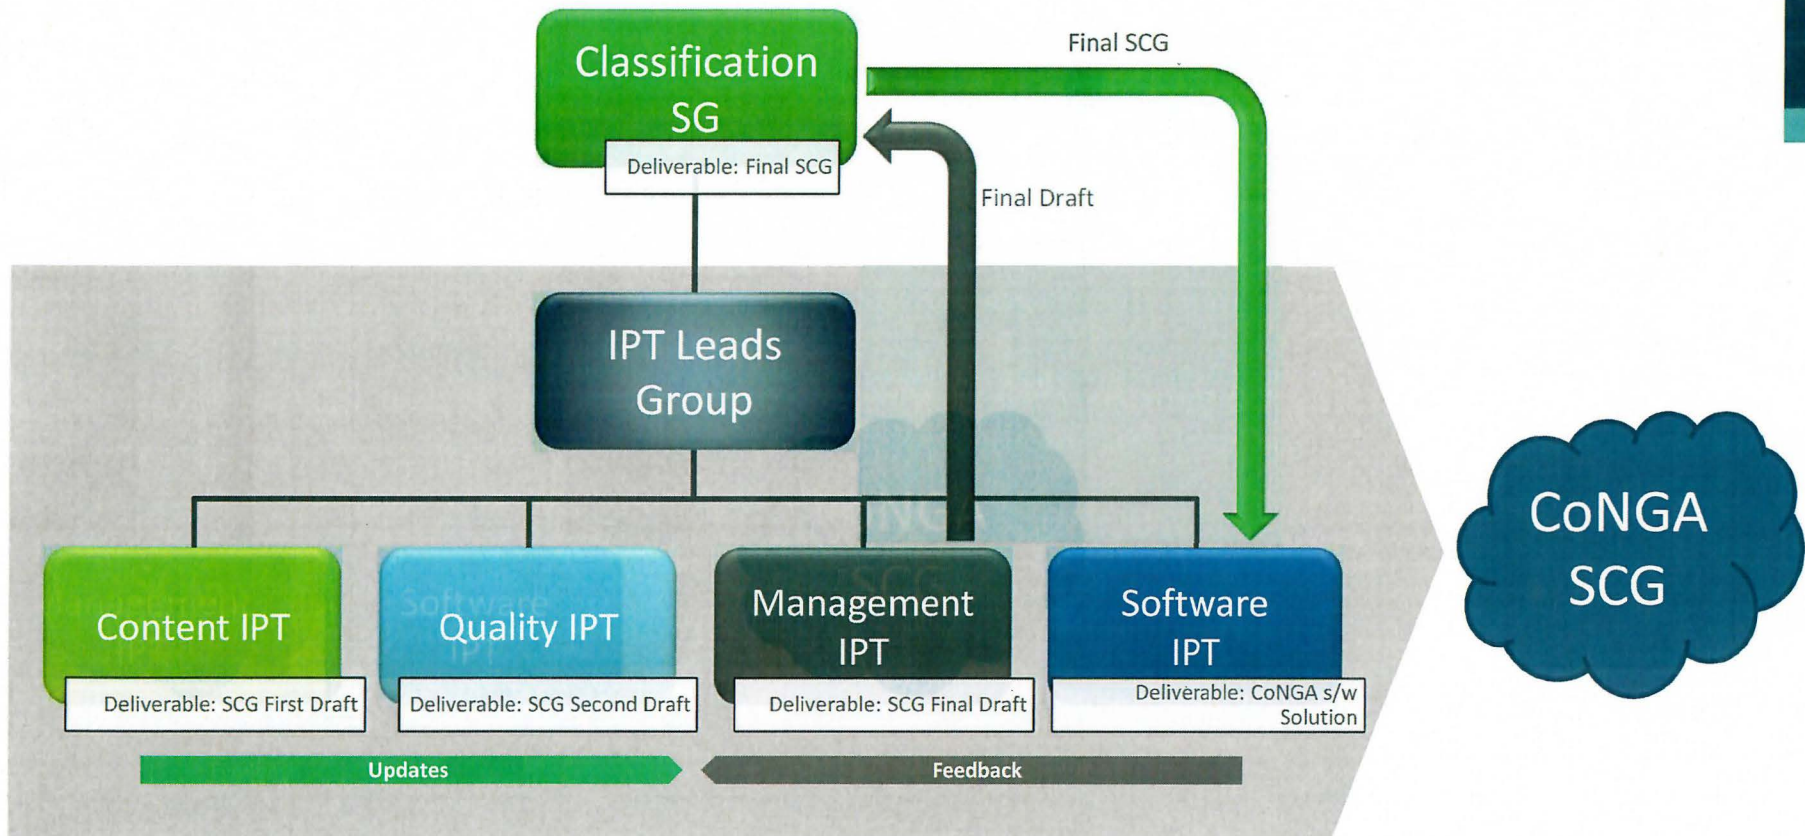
Classification SG

Deliverable: Final SCG

Final SCG

Final Draft

IPT Leads Group

Content IPT

Deliverable: SCG First Draft

Quality IPT

Deliverable: SCG Second Draft

Management IPT

Deliverable: SCG Final Draft

Software IPT

Deliverable: CoNGA s/w Solution

CoNGA SCG

Updates

Feedback